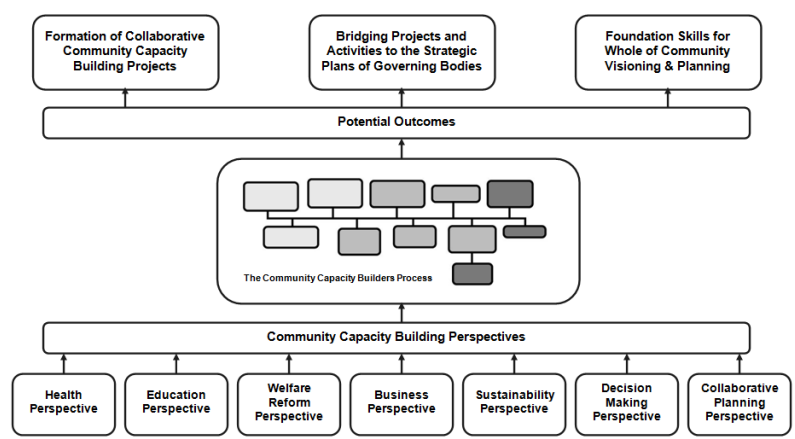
Formation of Collaborative Community Capacity Building Projects

Bridging Projects and Activities to the Strategic Plans of Governing Bodies

Foundation Skills for Whole of Community Visioning & Planning

Potential Outcomes

The Community Capacity Builders Process

Community Capacity Building Perspectives

Health Perspective

Education Perspective

Welfare Reform Perspective

Business Perspective

Sustainability Perspective

Decision Making Perspective

Collaborative Planning Perspective